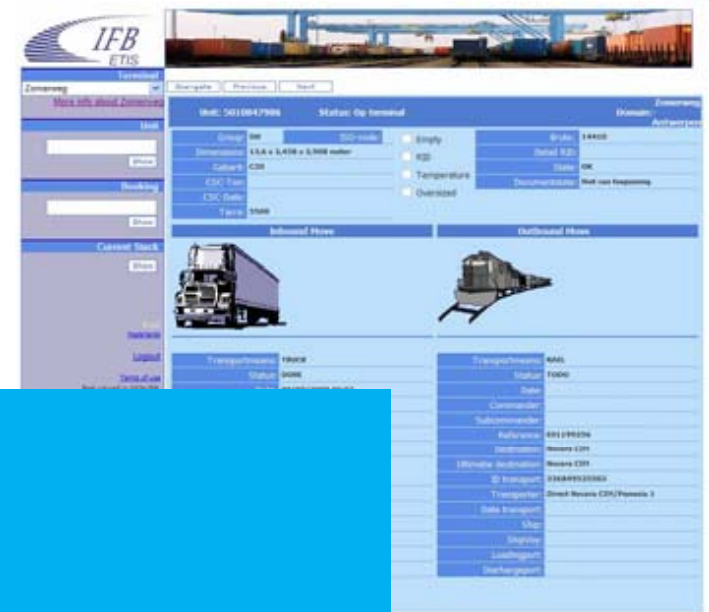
IFB
ETIS

Terminal
Zomerweg
More info about Zomerweg

Unit
Show

Booking
Show

Current Stack
Show

Exit
Nederlands
Logout
Terms of use

Overgate Previous Next

Unit: 5010047986 Status: Op terminal Zomerweg Domain: Antwerpen

Group 98 ISO-code
Dimension 13,6 x 2,438 x 2,900 meter
Gabarit C20
CSC Tim
CSC Date
Tarra 3500

Empty
RID
Temperature
Oversized

Bruto 14410
Detail RID
State OK
Documentation Niet van toepassing

Inbound Move
Outbound Move

Transportmeans TRUCK
Status DONE

Transportmeans RAIL
Status TODO
Date
Commander
Subcommander
Reference 0011/99256
Destination Novara CIM
Ultimate destination Novara CIM
ID transport 3368495535363
Transporter Direct Novara CIM/Pomezia 1
Date transport
Ship
Shipvoy
Loadingport
Discharginport